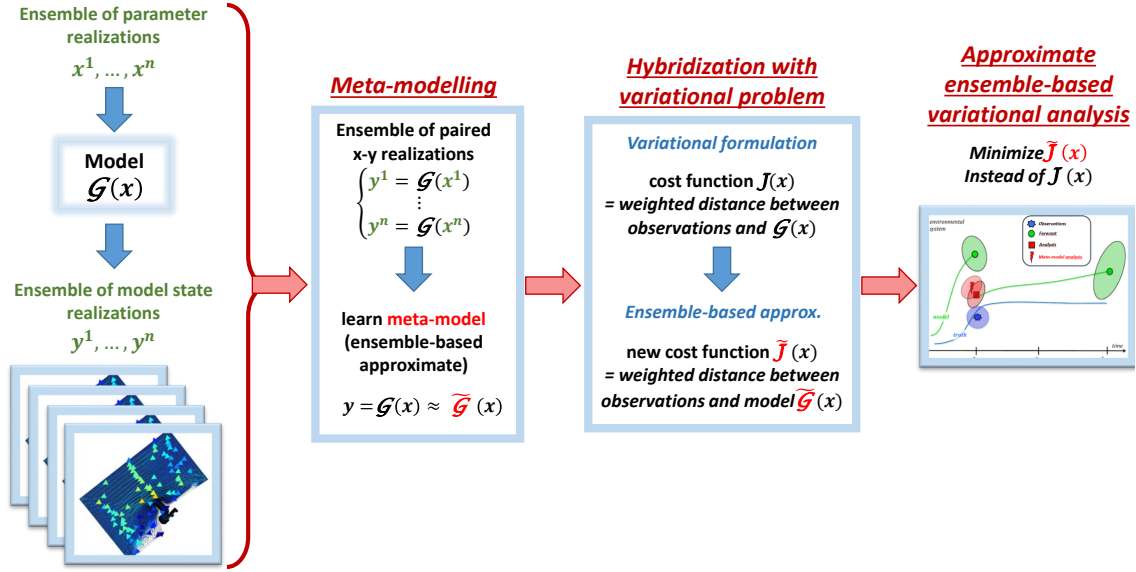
Ensemble of parameter realizations
$x^1, \ldots, x^n$

Model
$\mathcal{G}(x)$

Ensemble of model state realizations
$y^1, \ldots, y^n$

Meta-modelling

Ensemble of paired x-y realizations
$\begin{cases} y^1 = \mathcal{G}(x^1) \\ \vdots \\ y^n = \mathcal{G}(x^n) \end{cases}$

learn meta-model (ensemble-based approximate)

$y = \mathcal{G}(x) \approx \widetilde{\mathcal{G}}(x)$

Hybridization with variational problem

Variational formulation

cost function $\mathcal{J}(x)$
= weighted distance between observations and $\mathcal{G}(x)$

Ensemble-based approx.

new cost function $\widetilde{\mathcal{J}}(x)$
= weighted distance between observations and model $\widetilde{\mathcal{G}}(x)$

Approximate ensemble-based variational analysis

Minimize $\widetilde{\mathcal{J}}(x)$
Instead of $\mathcal{J}(x)$

environmental system
Observations
Forecast
Analysis
Meta-model analysis
model
truth
time